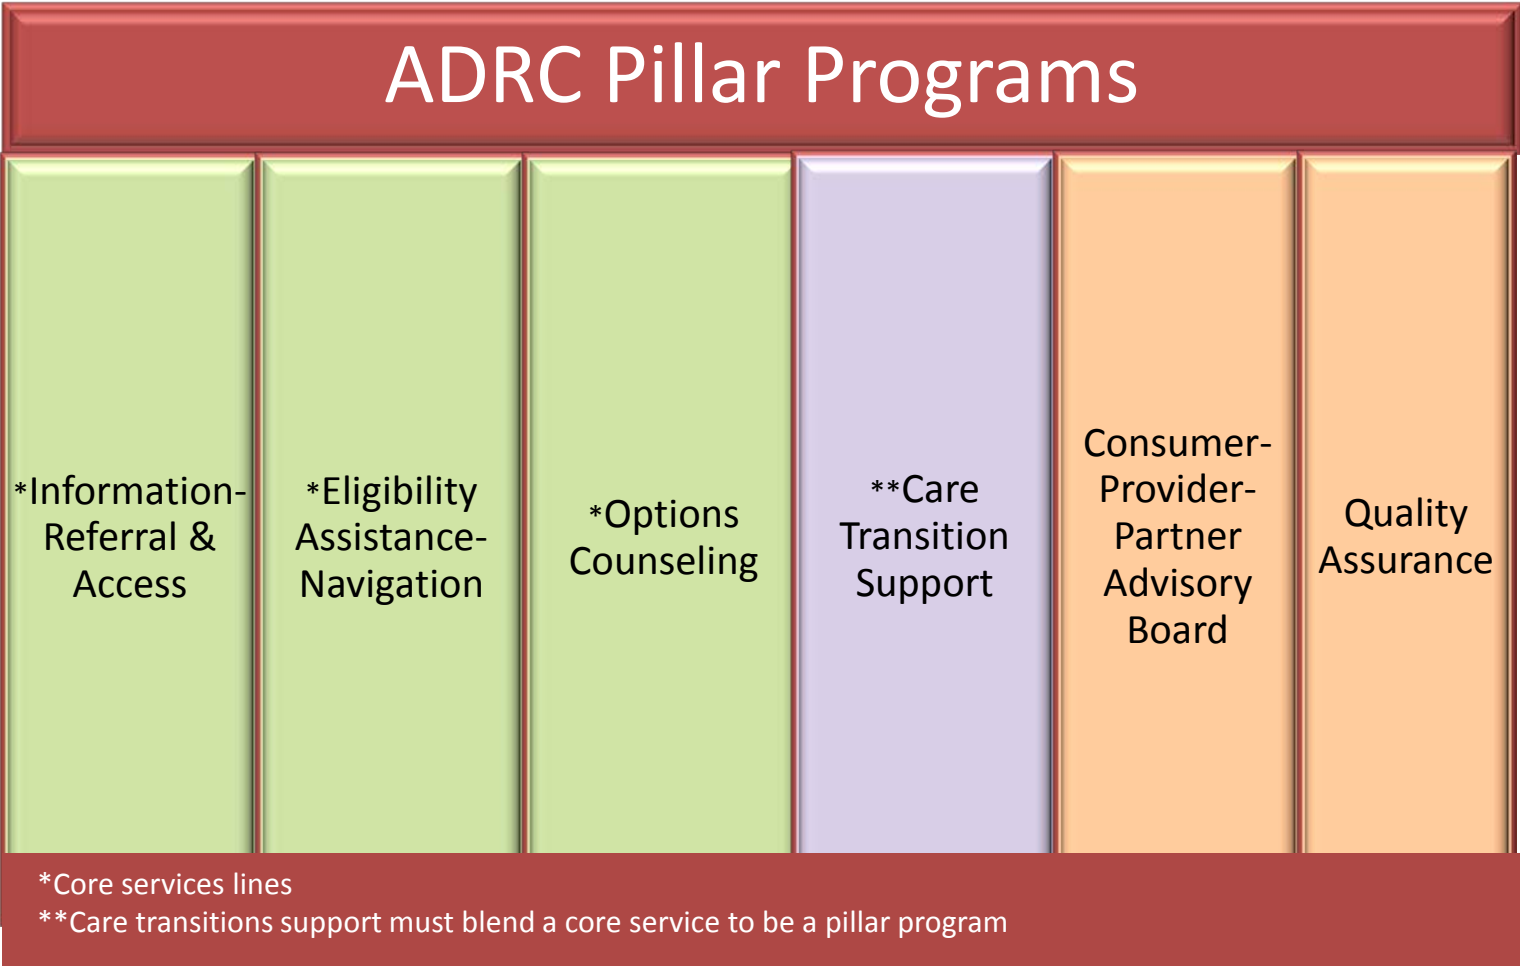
ADRC Pillar Programs

*Information-Referral & Access

*Eligibility Assistance-Navigation

*Options Counseling

**Care Transition Support

Consumer-Provider-Partner Advisory Board

Quality Assurance

*Core services lines
**Care transitions support must blend a core service to be a pillar program